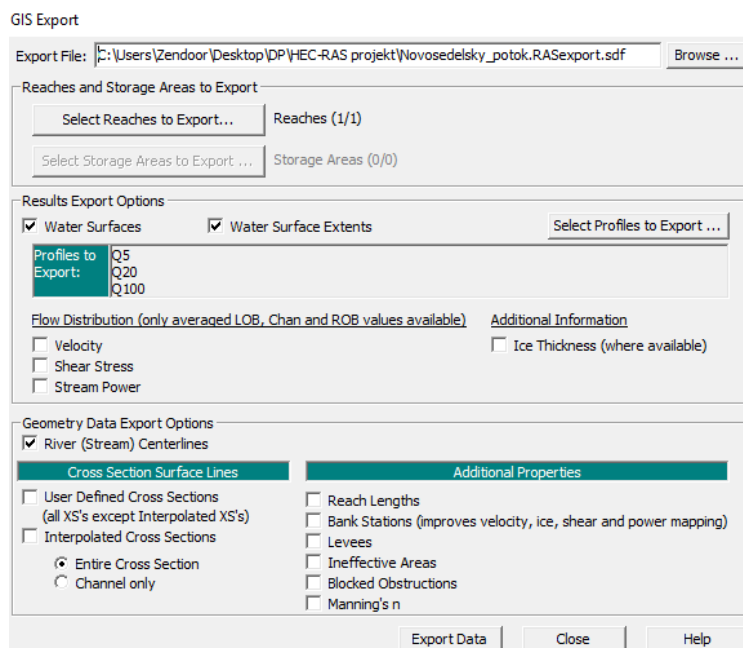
GIS Export

Export File: C:\Users\Zendoor\Desktop\DP\HEC-RAS projekt\Novosedelsky_potok.RASexport.sdf Browse ...

Reaches and Storage Areas to Export

Select Reaches to Export... Reaches (1/1)

Select Storage Areas to Export ... Storage Areas (0/0)

Results Export Options

Water Surfaces

Water Surface Extents

Select Profiles to Export ...

Profiles to Export:
Q5
Q20
Q100

Flow Distribution (only averaged LOB, Chan and ROB values available)

Velocity
Shear Stress
Stream Power

Additional Information

Ice Thickness (where available)

Geometry Data Export Options

River (Stream) Centerlines

Cross Section Surface Lines

User Defined Cross Sections (all XS's except Interpolated XS's)
Interpolated Cross Sections
Entire Cross Section
Channel only

Additional Properties

Reach Lengths
Bank Stations (improves velocity, ice, shear and power mapping)
Levees
Ineffective Areas
Blocked Obstructions
Manning's n

Export Data Close Help